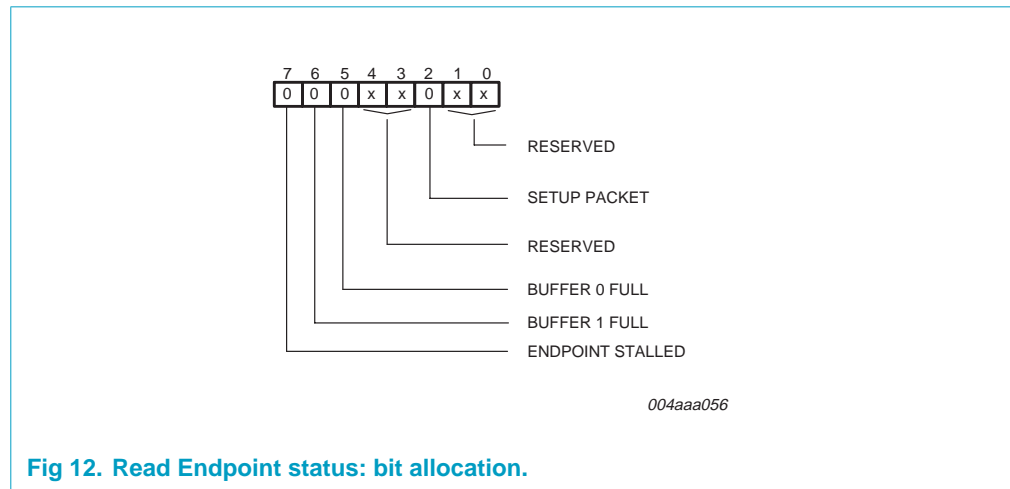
| 7 | 6 | 5 | 4 | 3 | 2 | 1 | 0 |
|---|---|---|---|---|---|---|---|
| 0 | 0 | 0 | x | x | 0 | x | x |

RESERVED

SETUP PACKET

RESERVED

BUFFER 0 FULL

BUFFER 1 FULL

ENDPOINT STALLED

004aaa056

Fig 12. Read Endpoint status: bit allocation.